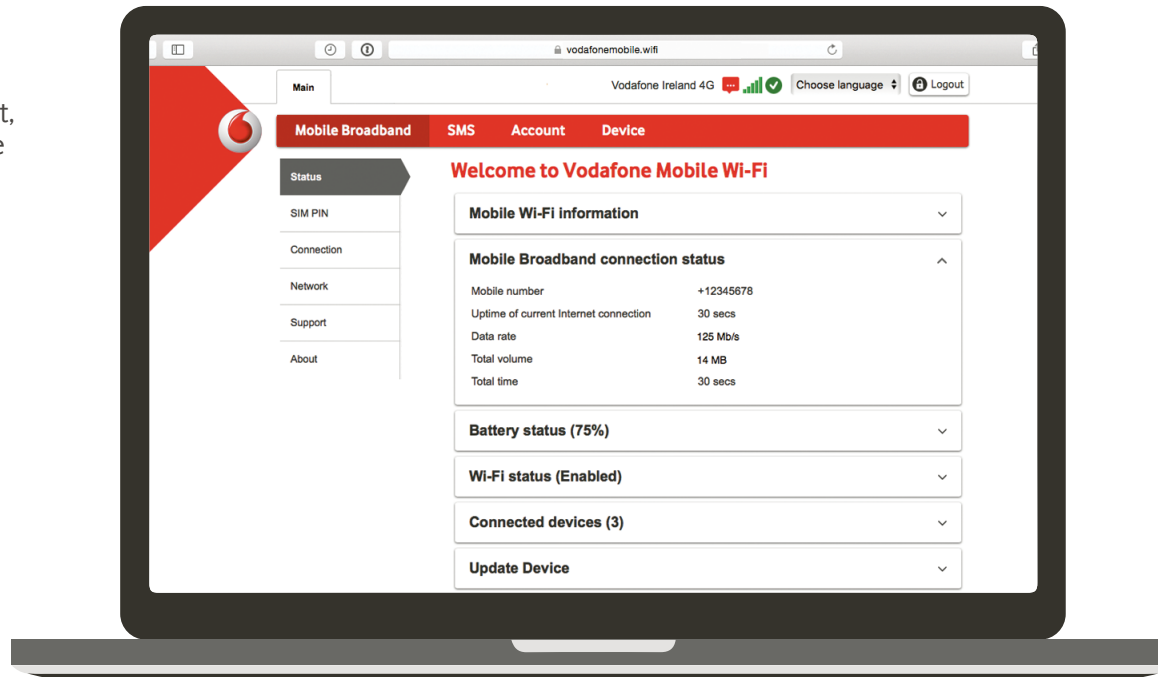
t,
e

vodafonemobile.wifi

Main

Vodafone Ireland 4G

Choose language

Logout

Mobile Broadband SMS Account Device

Status

SIM PIN

Connection

Network

Support

About

Welcome to Vodafone Mobile Wi-Fi

Mobile Wi-Fi information

Mobile Broadband connection status

| | |
|---|---|
| Mobile number | +12345678 |
| Uptime of current Internet connection | 30 secs |
| Data rate | 125 Mb/s |
| Total volume | 14 MB |
| Total time | 30 secs |

Battery status (75%)

Wi-Fi status (Enabled)

Connected devices (3)

Update Device